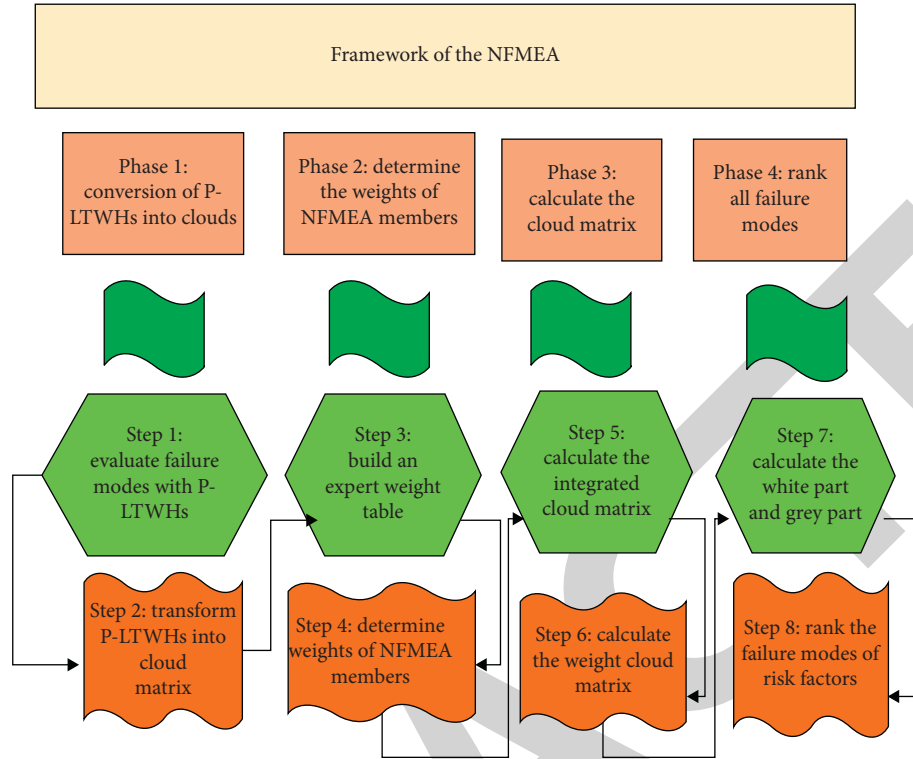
Framework of the NFMEA

Phase 1: conversion of P-LTWHs into clouds

Phase 2: determine the weights of NFMEA members

Phase 3: calculate the cloud matrix

Phase 4: rank all failure modes

Step 1: evaluate failure modes with P-LTWHs

Step 3: build an expert weight table

Step 5: calculate the integrated cloud matrix

Step 7: calculate the white part and grey part

Step 2: transform P-LTWHs into cloud matrix

Step 4: determine weights of NFMEA members

Step 6: calculate the weight cloud matrix

Step 8: rank the failure modes of risk factors